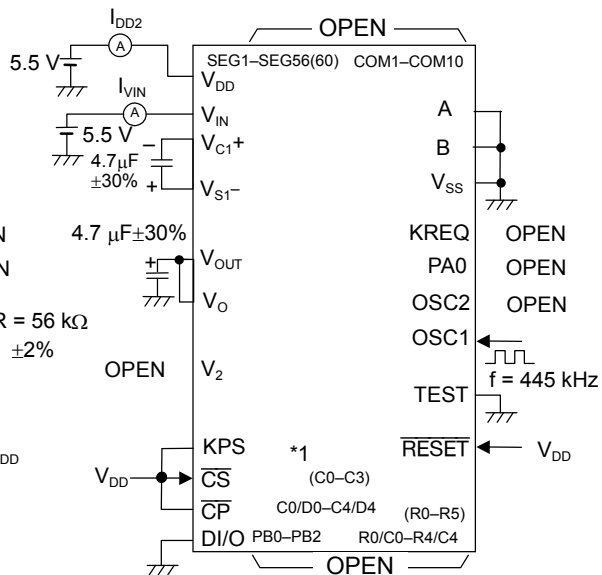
$I_{DD2}$
OPEN
A
5.5 V
SEG1–SEG56(60)
COM1–COM10
$V_{DD}$
$I_{VIN}$
A
$V_{IN}$
A
5.5 V
–
$V_{C1}+$
B
4.7μF
±30%
+
$V_{S1}–$
$V_{SS}$
N
4.7 μF±30%
KREQ
OPEN
N
+
$V_{OUT}$
PA0
OPEN
R = 56 kΩ
$V_O$
OSC2
OPEN
±2%
OSC1
OPEN
$V_2$
f = 445 kHz
TEST
DD
KPS
*1
$\overline{RESET}$
$V_{DD}$
$V_{DD}$
$\overline{CS}$
(C0–C3)
$\overline{CP}$
C0/D0–C4/D4
(R0–R5)
DI/O
PB0–PB2
R0/C0–R4/C4
OPEN